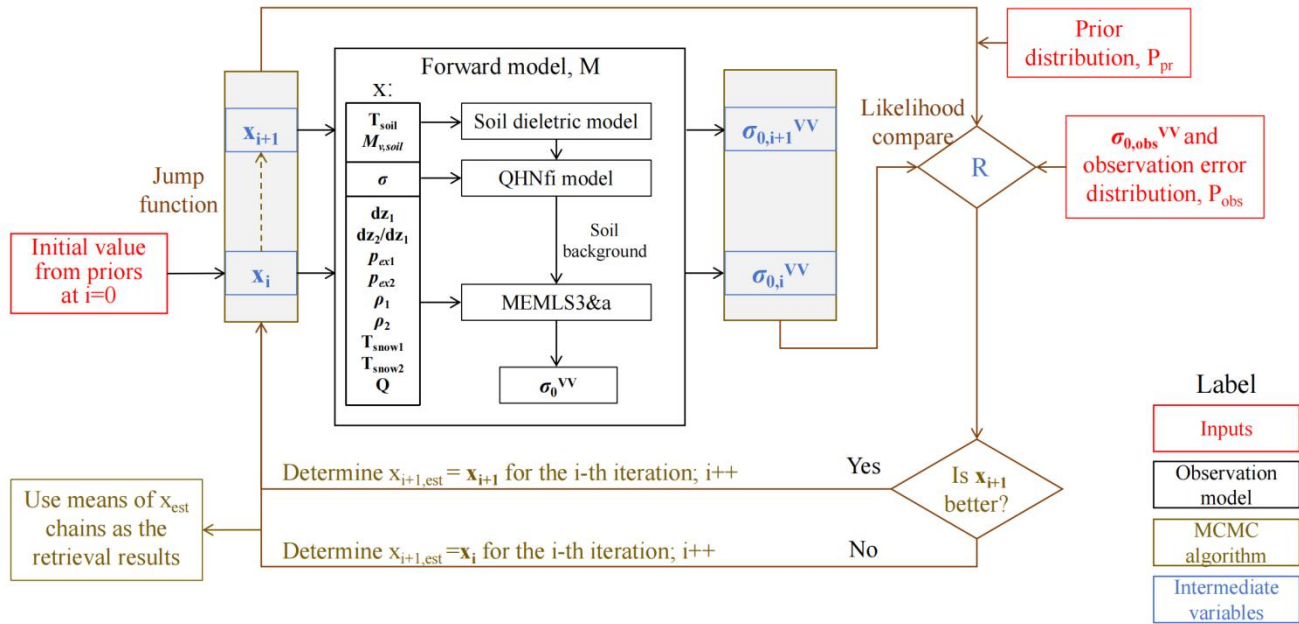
Forward model, M

x:

$T_{soil}$
$M_{v,soil}$

$\sigma$

$dz_1$
$dz_2/dz_1$
$p_{ex1}$
$p_{ex2}$
$\rho_1$
$\rho_2$
$T_{snow1}$
$T_{snow2}$
Q

Soil dieletric model

QHNfi model

Soil background

MEMLS3&a

$\sigma_0^{VV}$

$x_{i+1}$

$x_i$

Jump function

Initial value from priors at i=0

$\sigma_{0,i+1}^{VV}$

$\sigma_{0,i}^{VV}$

Prior distribution, $P_{pr}$

Likelihood compare

R

$\sigma_{0,obs}^{VV}$ and observation error distribution, $P_{obs}$

Determine $x_{i+1,est}$ = $x_{i+1}$ for the i-th iteration; i++

Yes

Is $x_{i+1}$ better?

Use means of $x_{est}$ chains as the retrieval results

Determine $x_{i+1,est}$ =$x_i$ for the i-th iteration; i++

No

Label

Inputs

Observation model

MCMC algorithm

Intermediate variables